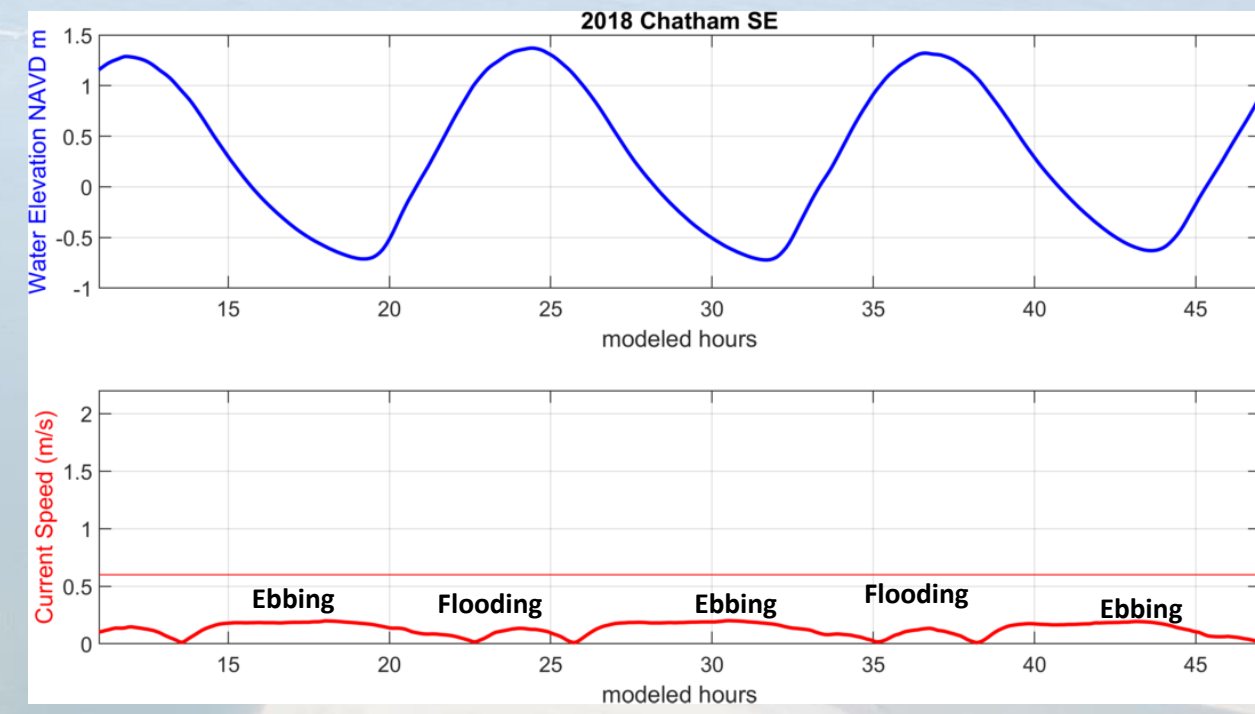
2018 Chatham SE

Water Elevation NAVD m

1.5
1
0.5
0
-0.5
-1

15 20 25 30 35 40 45

modeled hours

Current Speed (m/s)

2
1.5
1
0.5
0

Ebbing
Flooding
Ebbing
Flooding
Ebbing

15 20 25 30 35 40 45

modeled hours